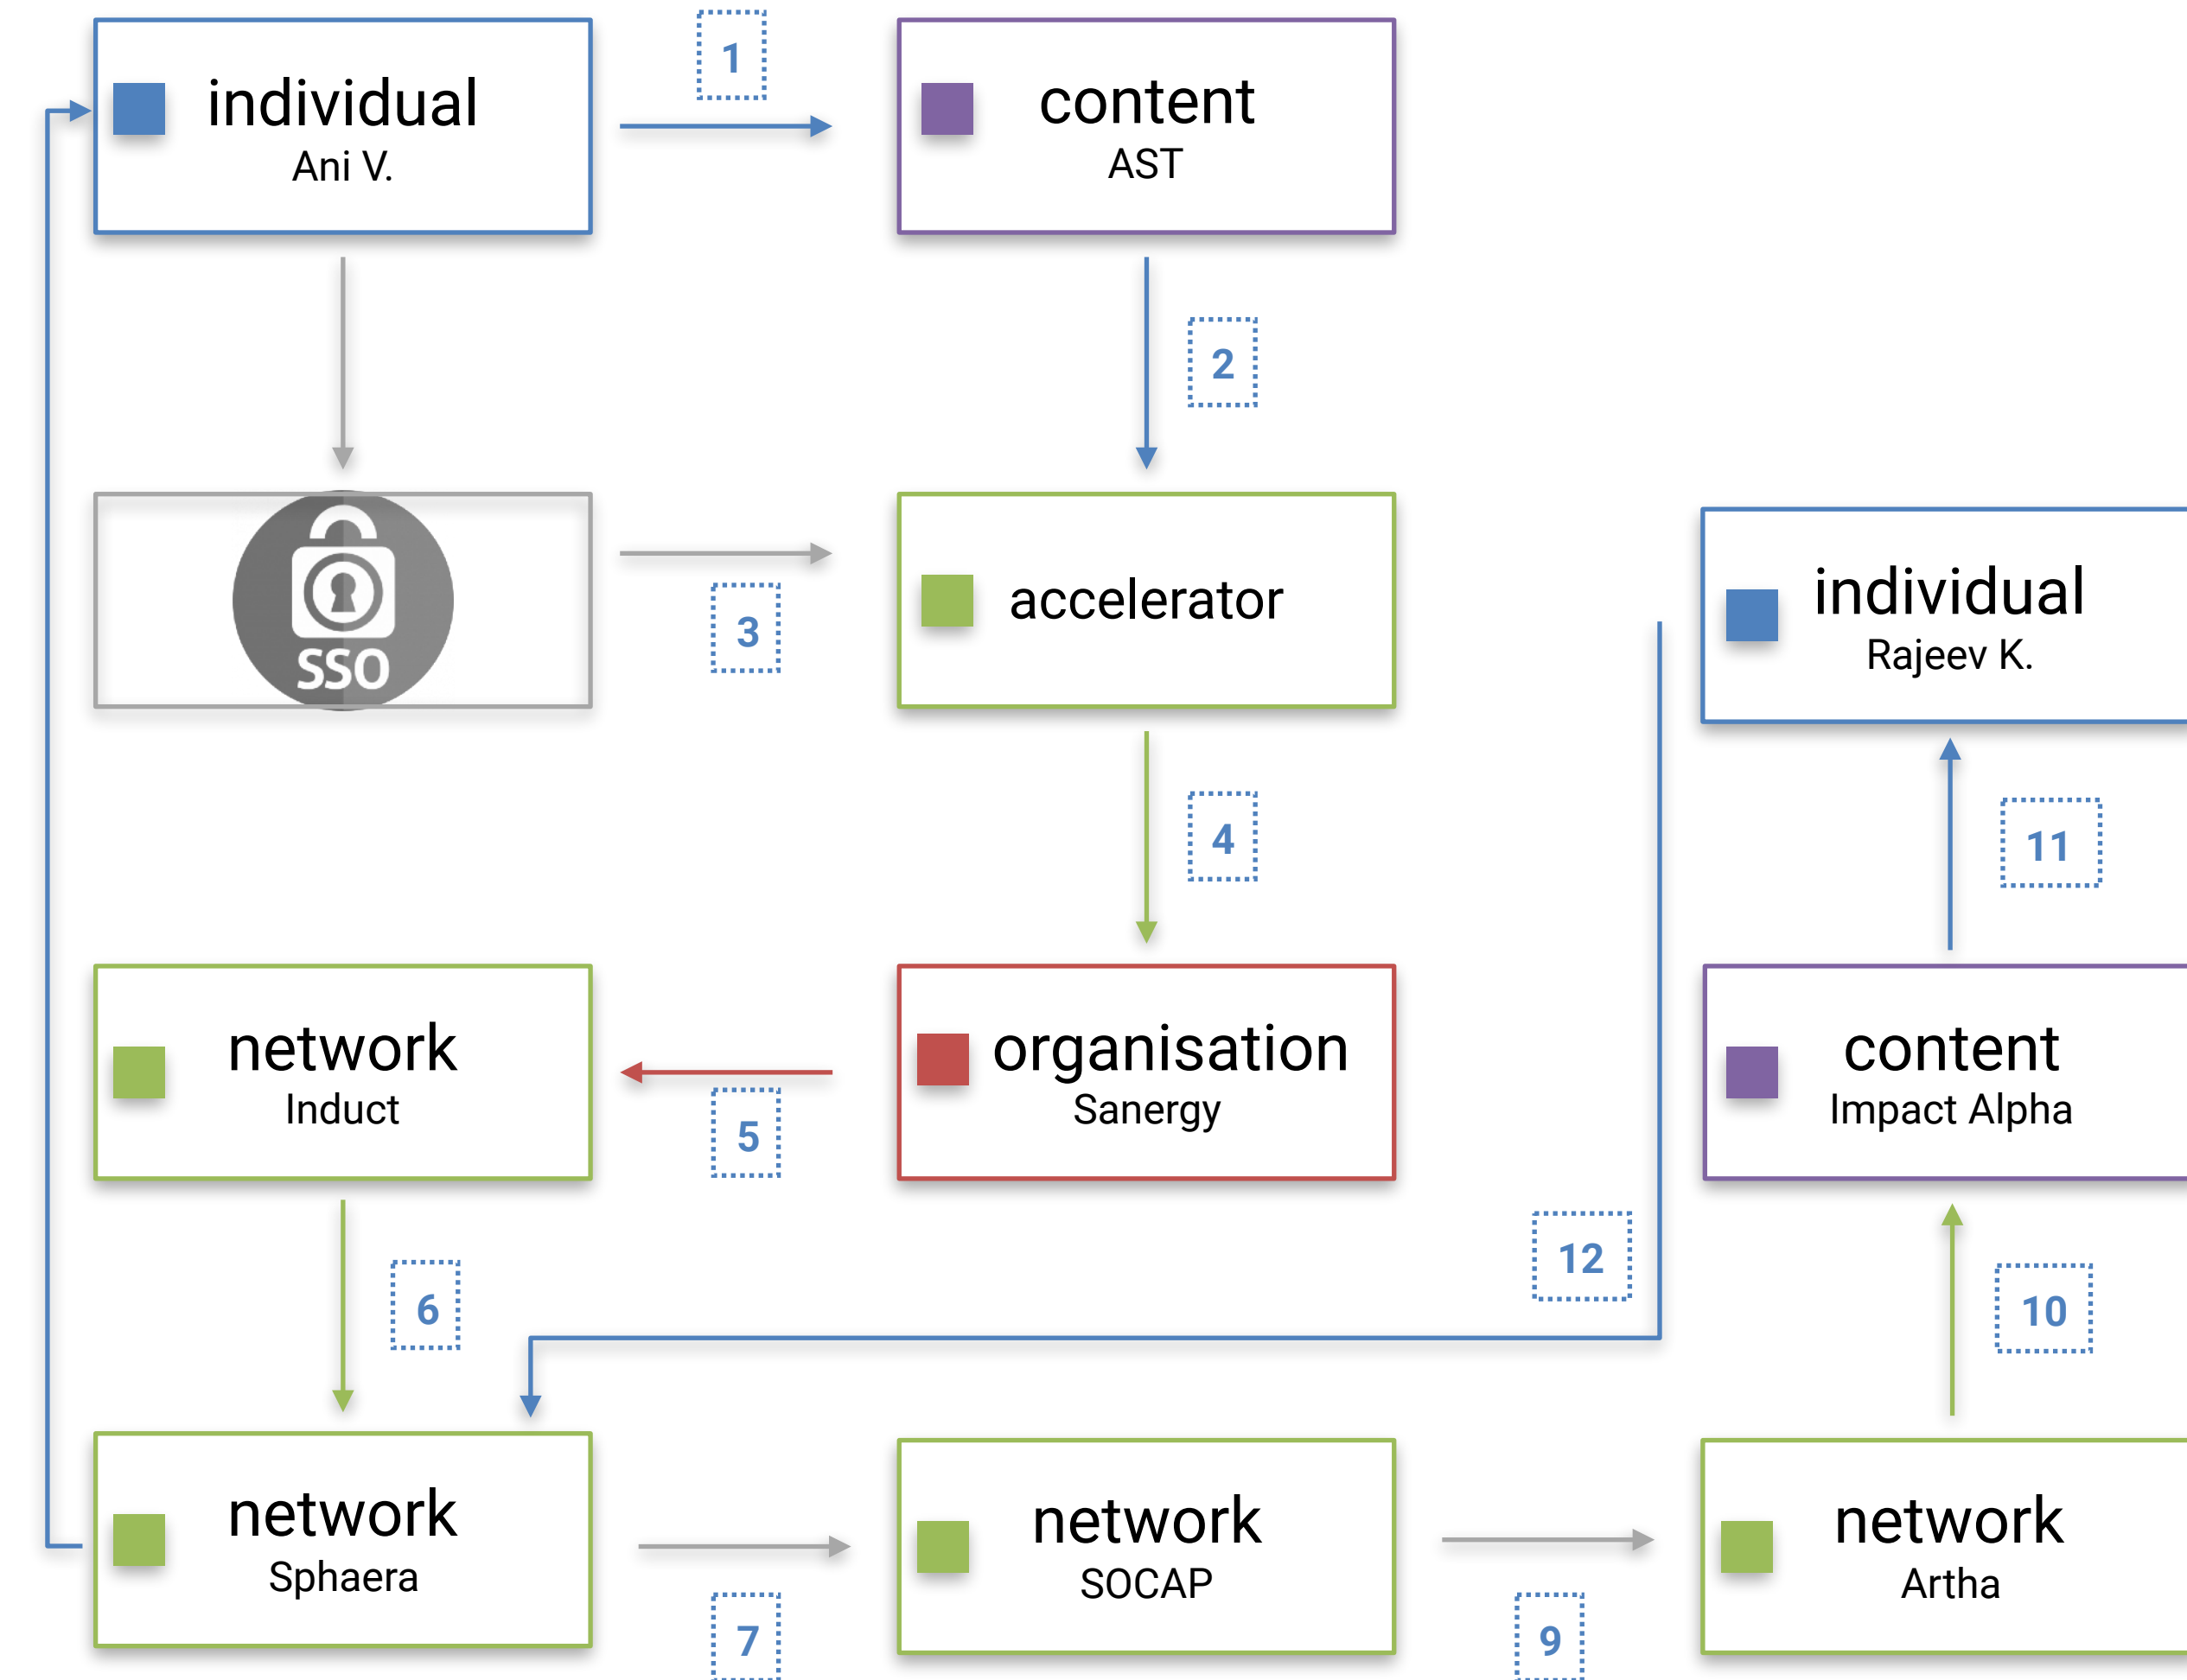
individual
Ani V.

1

content
AST

2

SSO

3

accelerator

individual
Rajeev K.

4

11

network
Induct

5

organisation
Sanergy

content
Impact Alpha

6

12

10

network
Sphaera

7

network
SOCAP

9

network
Artha